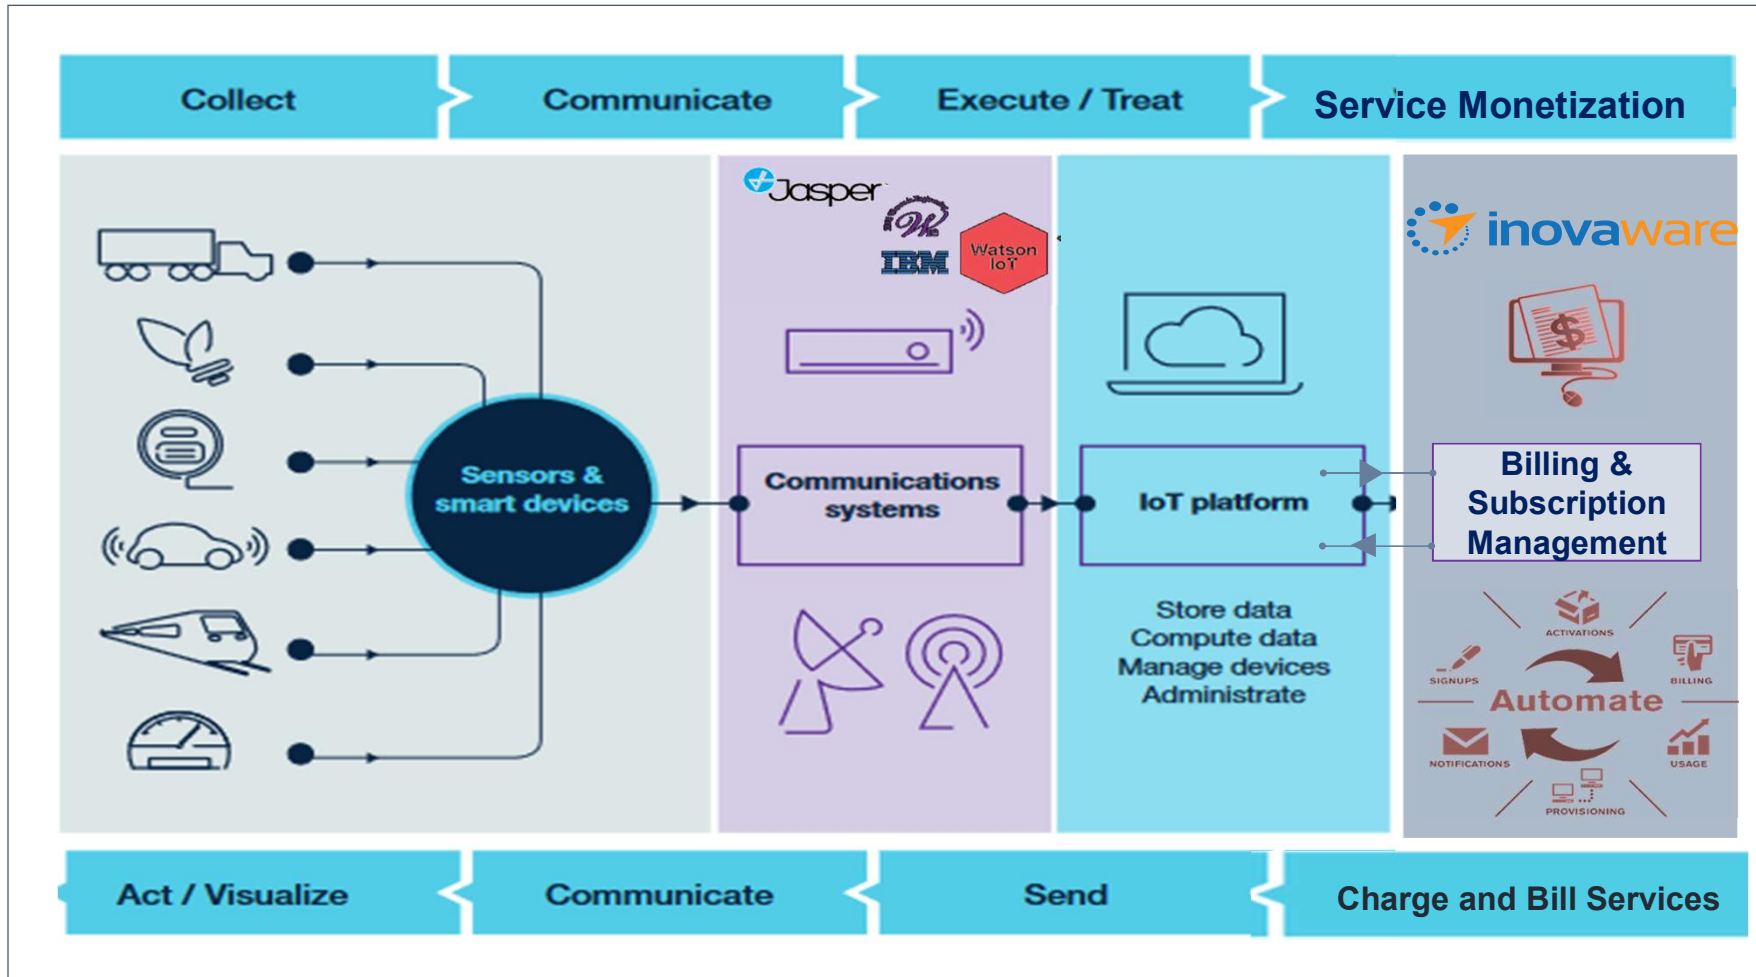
Collect

Communicate

Execute / Treat

Service Monetization

Jasper

IBM

Watson IoT

inovaware

Sensors & smart devices

Communications systems

IoT platform

Billing & Subscription Management

Store data
Compute data
Manage devices
Administrate

ACTIVATIONS

SIGNUPS

BILLING

Automate

NOTIFICATIONS

USAGE

PROVISIONING

Act / Visualize

Communicate

Send

Charge and Bill Services